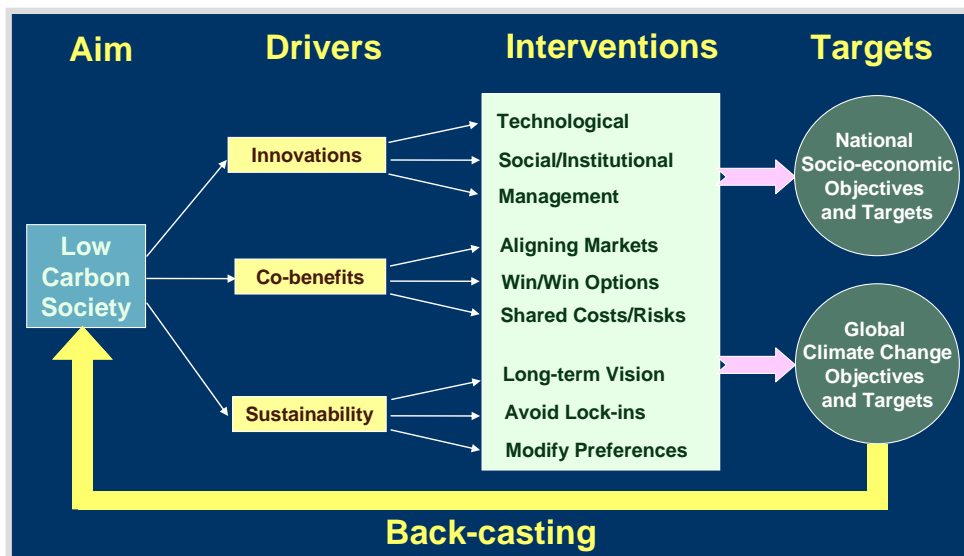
Aim

Drivers

Interventions

Targets

Low Carbon Society

Innovations

Co-benefits

Sustainability

Technological

Social/Institutional

Management

Aligning Markets

Win/Win Options

Shared Costs/Risks

Long-term Vision

Avoid Lock-ins

Modify Preferences

National Socio-economic Objectives and Targets

Global Climate Change Objectives and Targets

Back-casting